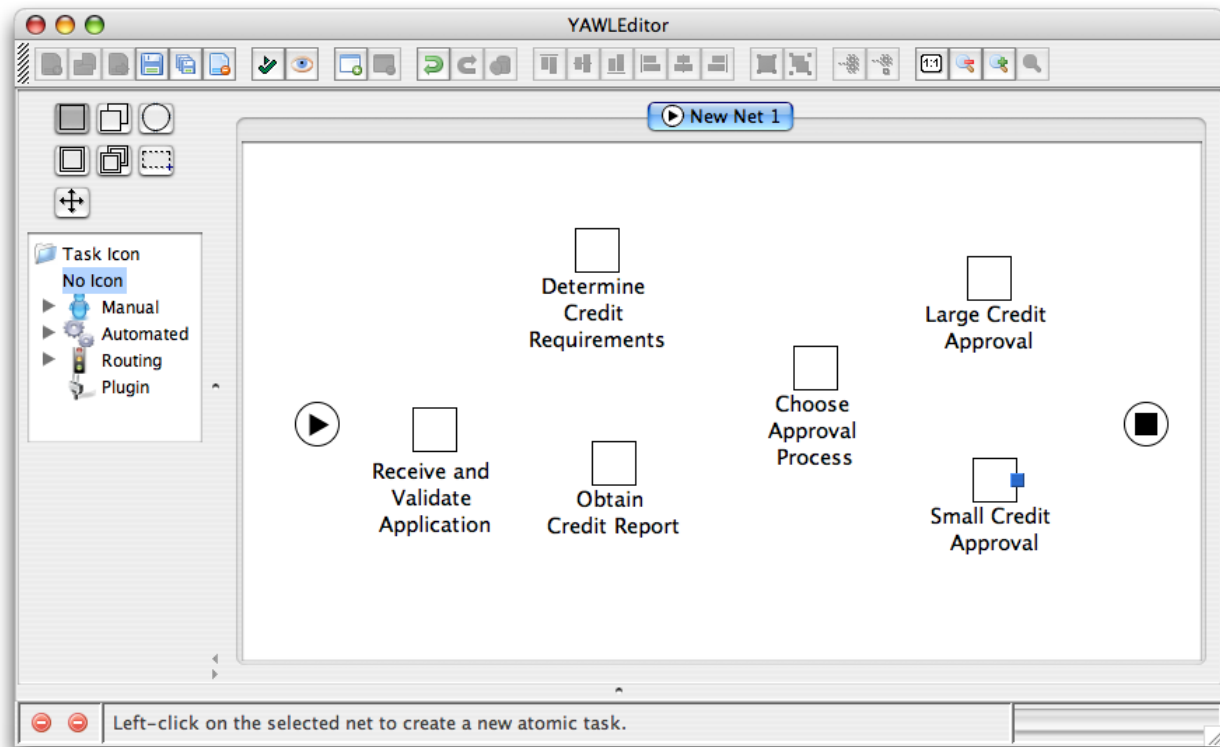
YAWLEditor

1:1

New Net 1

Task Icon
No Icon
Manual
Automated
Routing
Plugin

Determine Credit Requirements

Large Credit Approval

Choose Approval Process

Receive and Validate Application

Obtain Credit Report

Small Credit Approval

Left-click on the selected net to create a new atomic task.